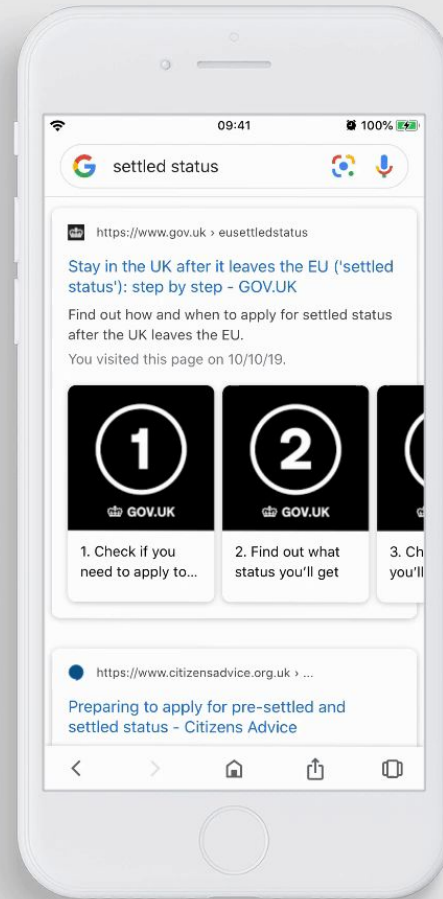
09:41
100%

settled status

https://www.gov.uk › eusettledstatus

Stay in the UK after it leaves the EU ('settled status'): step by step - GOV.UK

Find out how and when to apply for settled status after the UK leaves the EU.

You visited this page on 10/10/19.

1
GOV.UK
1. Check if you need to apply to...

2
GOV.UK
2. Find out what status you'll get

3. Ch
you'll

https://www.citizensadvice.org.uk › ...

Preparing to apply for pre-settled and settled status - Citizens Advice